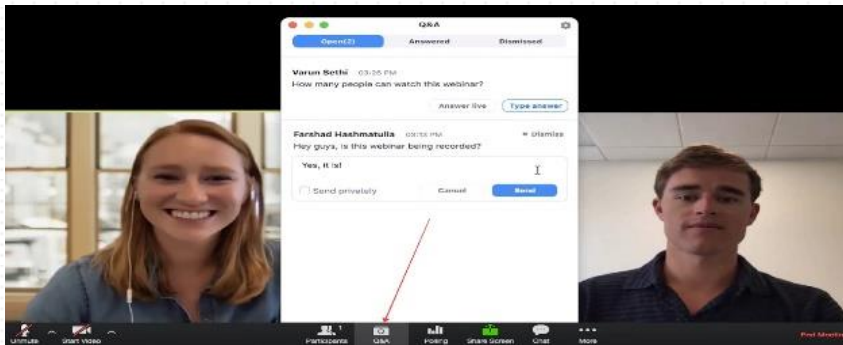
Q&A

Open(2)
Answered
Dismissed

Varun Sethi 03:25 PM
How many people can watch this webinar?
Answer live
Type answer

Farshad Hashmatulla 03:55 PM
Dismiss
Hey guys, is this webinar being recorded?

Yes, it is!

Send privately
Cancel
Send

Unmute
Start Video
Participants
Q&A
Polling
Share Screen
Chat
More
End Meeting